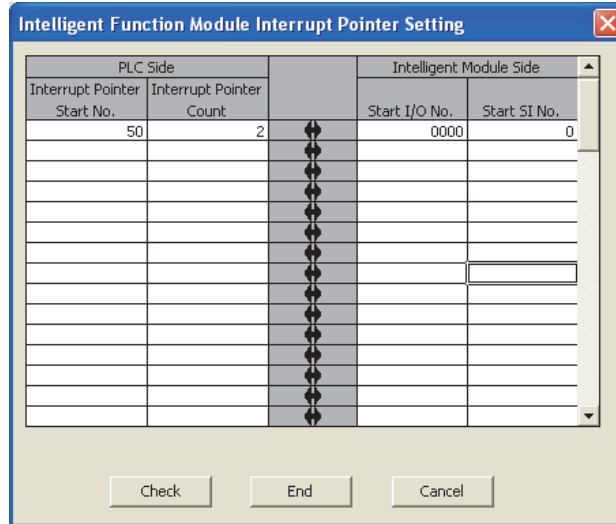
Intelligent Function Module Interrupt Pointer Setting

| PLC Side | | | Intelligent Module Side | |
|---|---|---|---|---|
| Interrupt Pointer Start No. | Interrupt Pointer Count | | Start I/O No. | Start SI No. |
| 50 | 2 | | 0000 | 0 |
| | | | | |
| | | | | |
| | | | | |
| | | | | |
| | | | | |
| | | | | |
| | | | | |
| | | | | |
| | | | | |
| | | | | |
| | | | | |
| | | | | |
| | | | | |

Check End Cancel